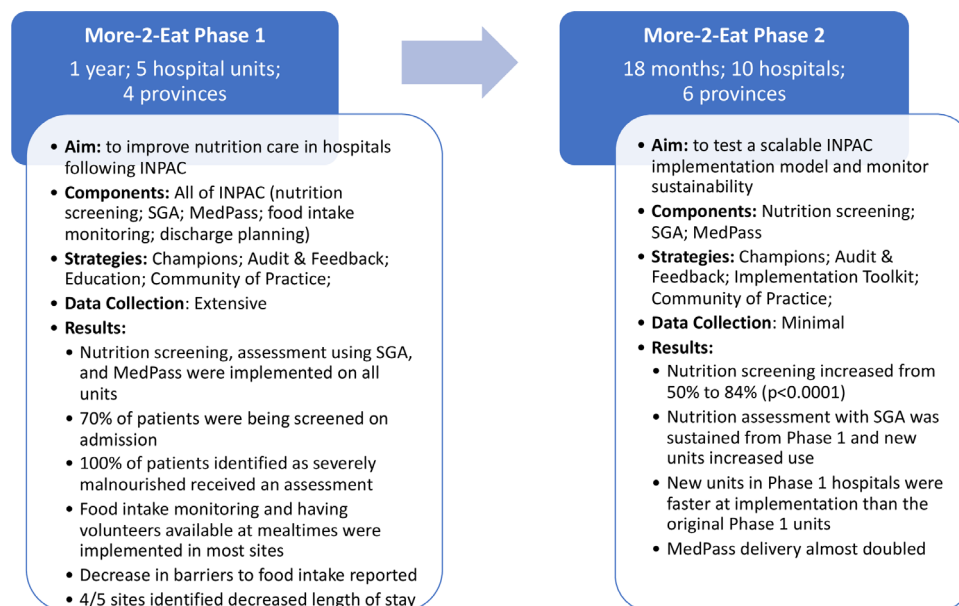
More-2-Eat Phase 1

1 year; 5 hospital units; 4 provinces

- **Aim:** to improve nutrition care in hospitals following INPAC
- **Components:** All of INPAC (nutrition screening; SGA; MedPass; food intake monitoring; discharge planning)
- **Strategies:** Champions; Audit & Feedback; Education; Community of Practice;
- **Data Collection**: Extensive
- **Results:**
  - Nutrition screening, assessment using SGA, and MedPass were implemented on all units
  - 70% of patients were being screened on admission
  - 100% of patients identified as severely malnourished received an assessment
  - Food intake monitoring and having volunteers available at mealtimes were implemented in most sites
  - Decrease in barriers to food intake reported
  - 4/5 sites identified decreased length of stay

More-2-Eat Phase 2

18 months; 10 hospitals; 6 provinces

- **Aim:** to test a scalable INPAC implementation model and monitor sustainability
- **Components:** Nutrition screening; SGA; MedPass
- **Strategies:** Champions; Audit & Feedback; Implementation Toolkit; Community of Practice;
- **Data Collection**: Minimal
- **Results:**
  - Nutrition screening increased from 50% to 84% (p<0.0001)
  - Nutrition assessment with SGA was sustained from Phase 1 and new units increased use
  - New units in Phase 1 hospitals were faster at implementation than the original Phase 1 units
  - MedPass delivery almost doubled